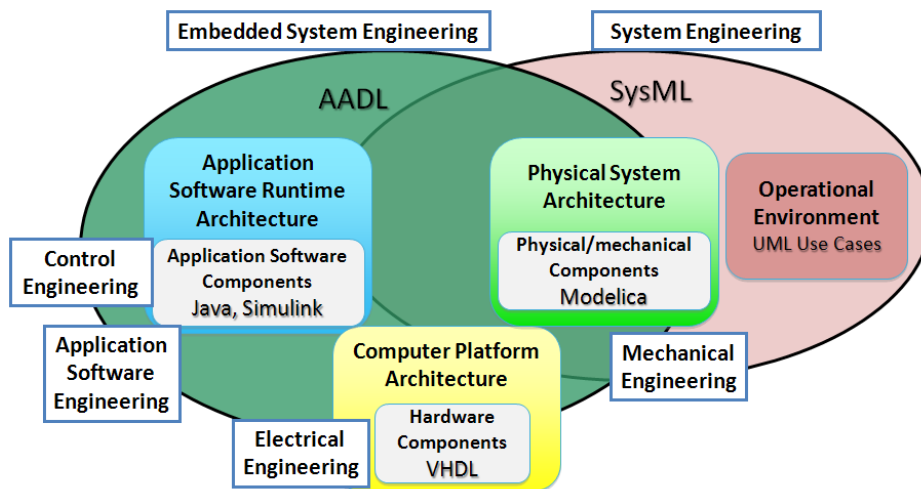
Embedded System Engineering

System Engineering

AADL

SysML

Application Software Runtime Architecture

Application Software Components
Java, Simulink

Physical System Architecture

Physical/mechanical Components
Modelica

Operational Environment
UML Use Cases

Control Engineering

Application Software Engineering

Computer Platform Architecture

Hardware Components
VHDL

Mechanical Engineering

Electrical Engineering